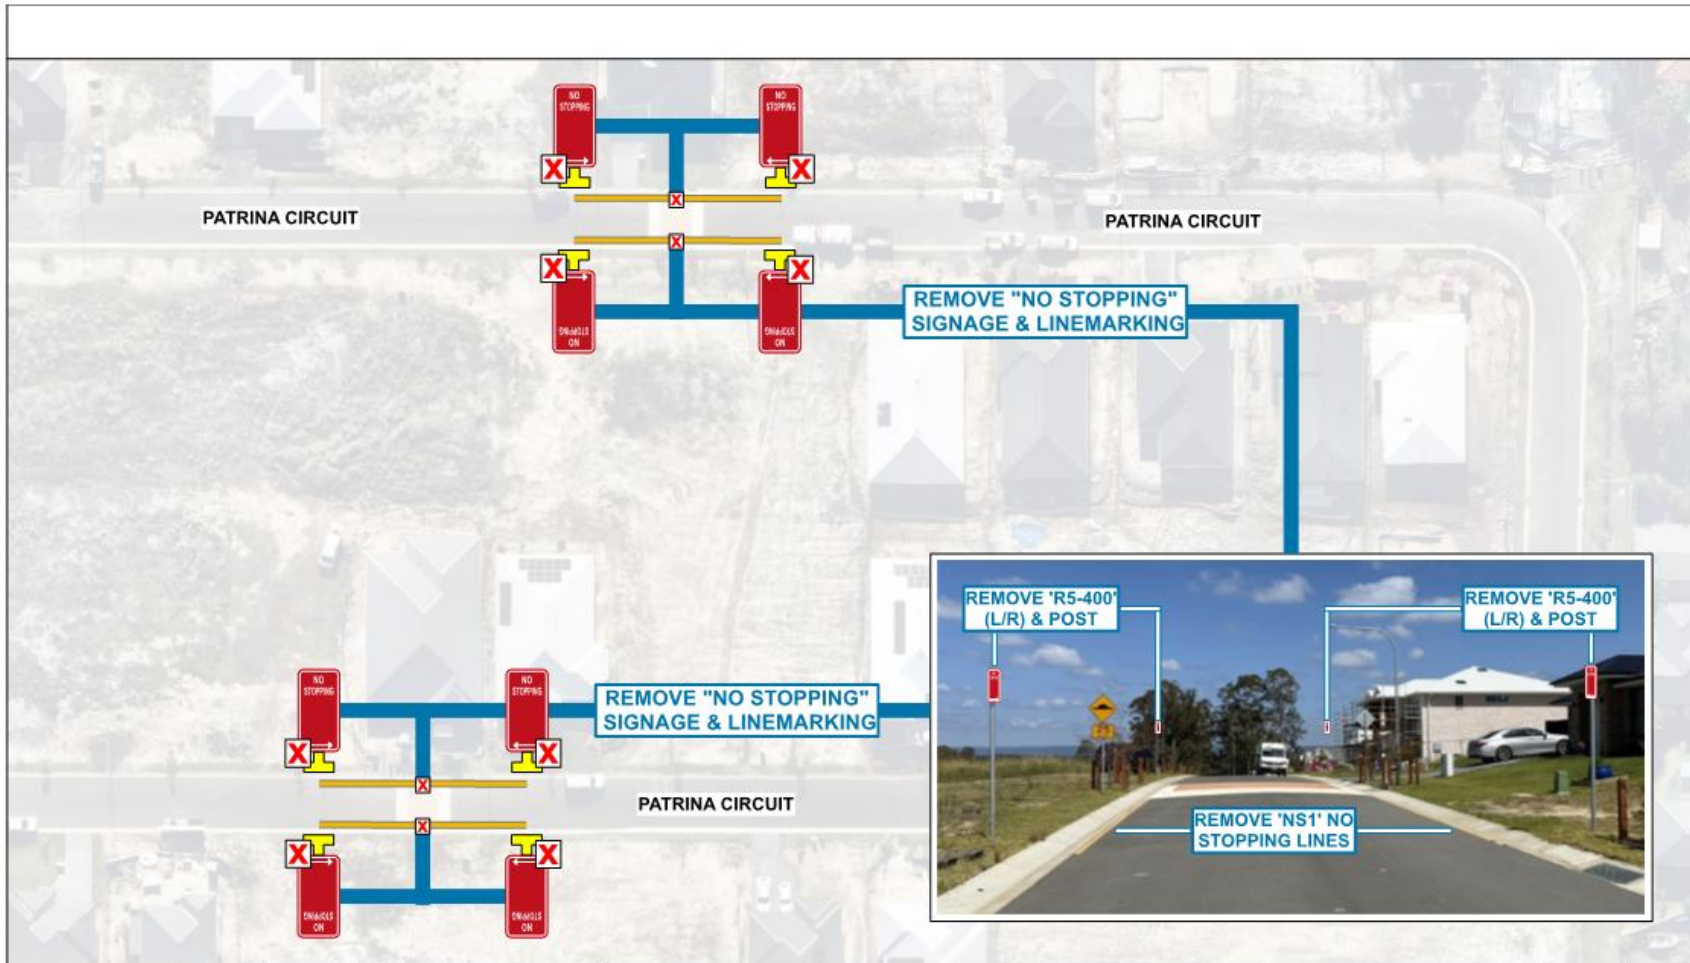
NO STOPPING

NO STOPPING

PATRINA CIRCUIT

PATRINA CIRCUIT

NO STOPPING

NO STOPPING

REMOVE "NO STOPPING" SIGNAGE & LINEMARKING

NO STOPPING

NO STOPPING

REMOVE "NO STOPPING" SIGNAGE & LINEMARKING

PATRINA CIRCUIT

NO STOPPING

NO STOPPING

REMOVE 'R5-400' (L/R) & POST

REMOVE 'R5-400' (L/R) & POST

REMOVE 'NS1' NO STOPPING LINES